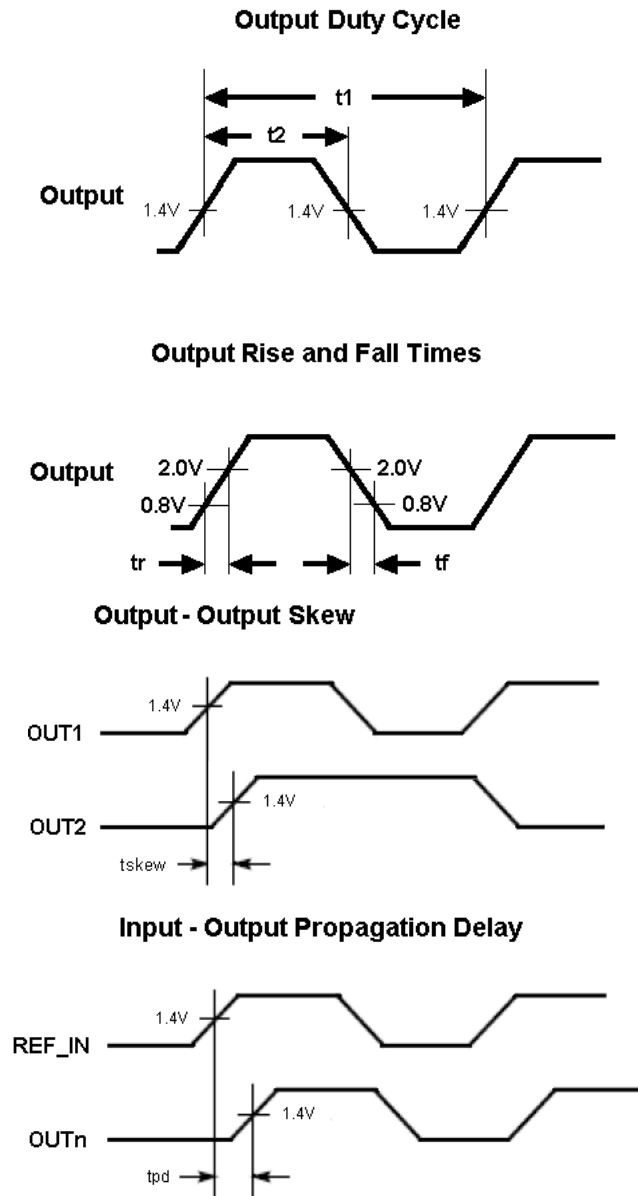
Output Duty Cycle

t1

t2

Output

1.4V

1.4V

1.4V

Output Rise and Fall Times

Output

2.0V

0.8V

2.0V

0.8V

tr

tf

Output - Output Skew

1.4V

OUT1

1.4V

OUT2

tskew

Input - Output Propagation Delay

1.4V

REF_IN

1.4V

OUTn

tpd